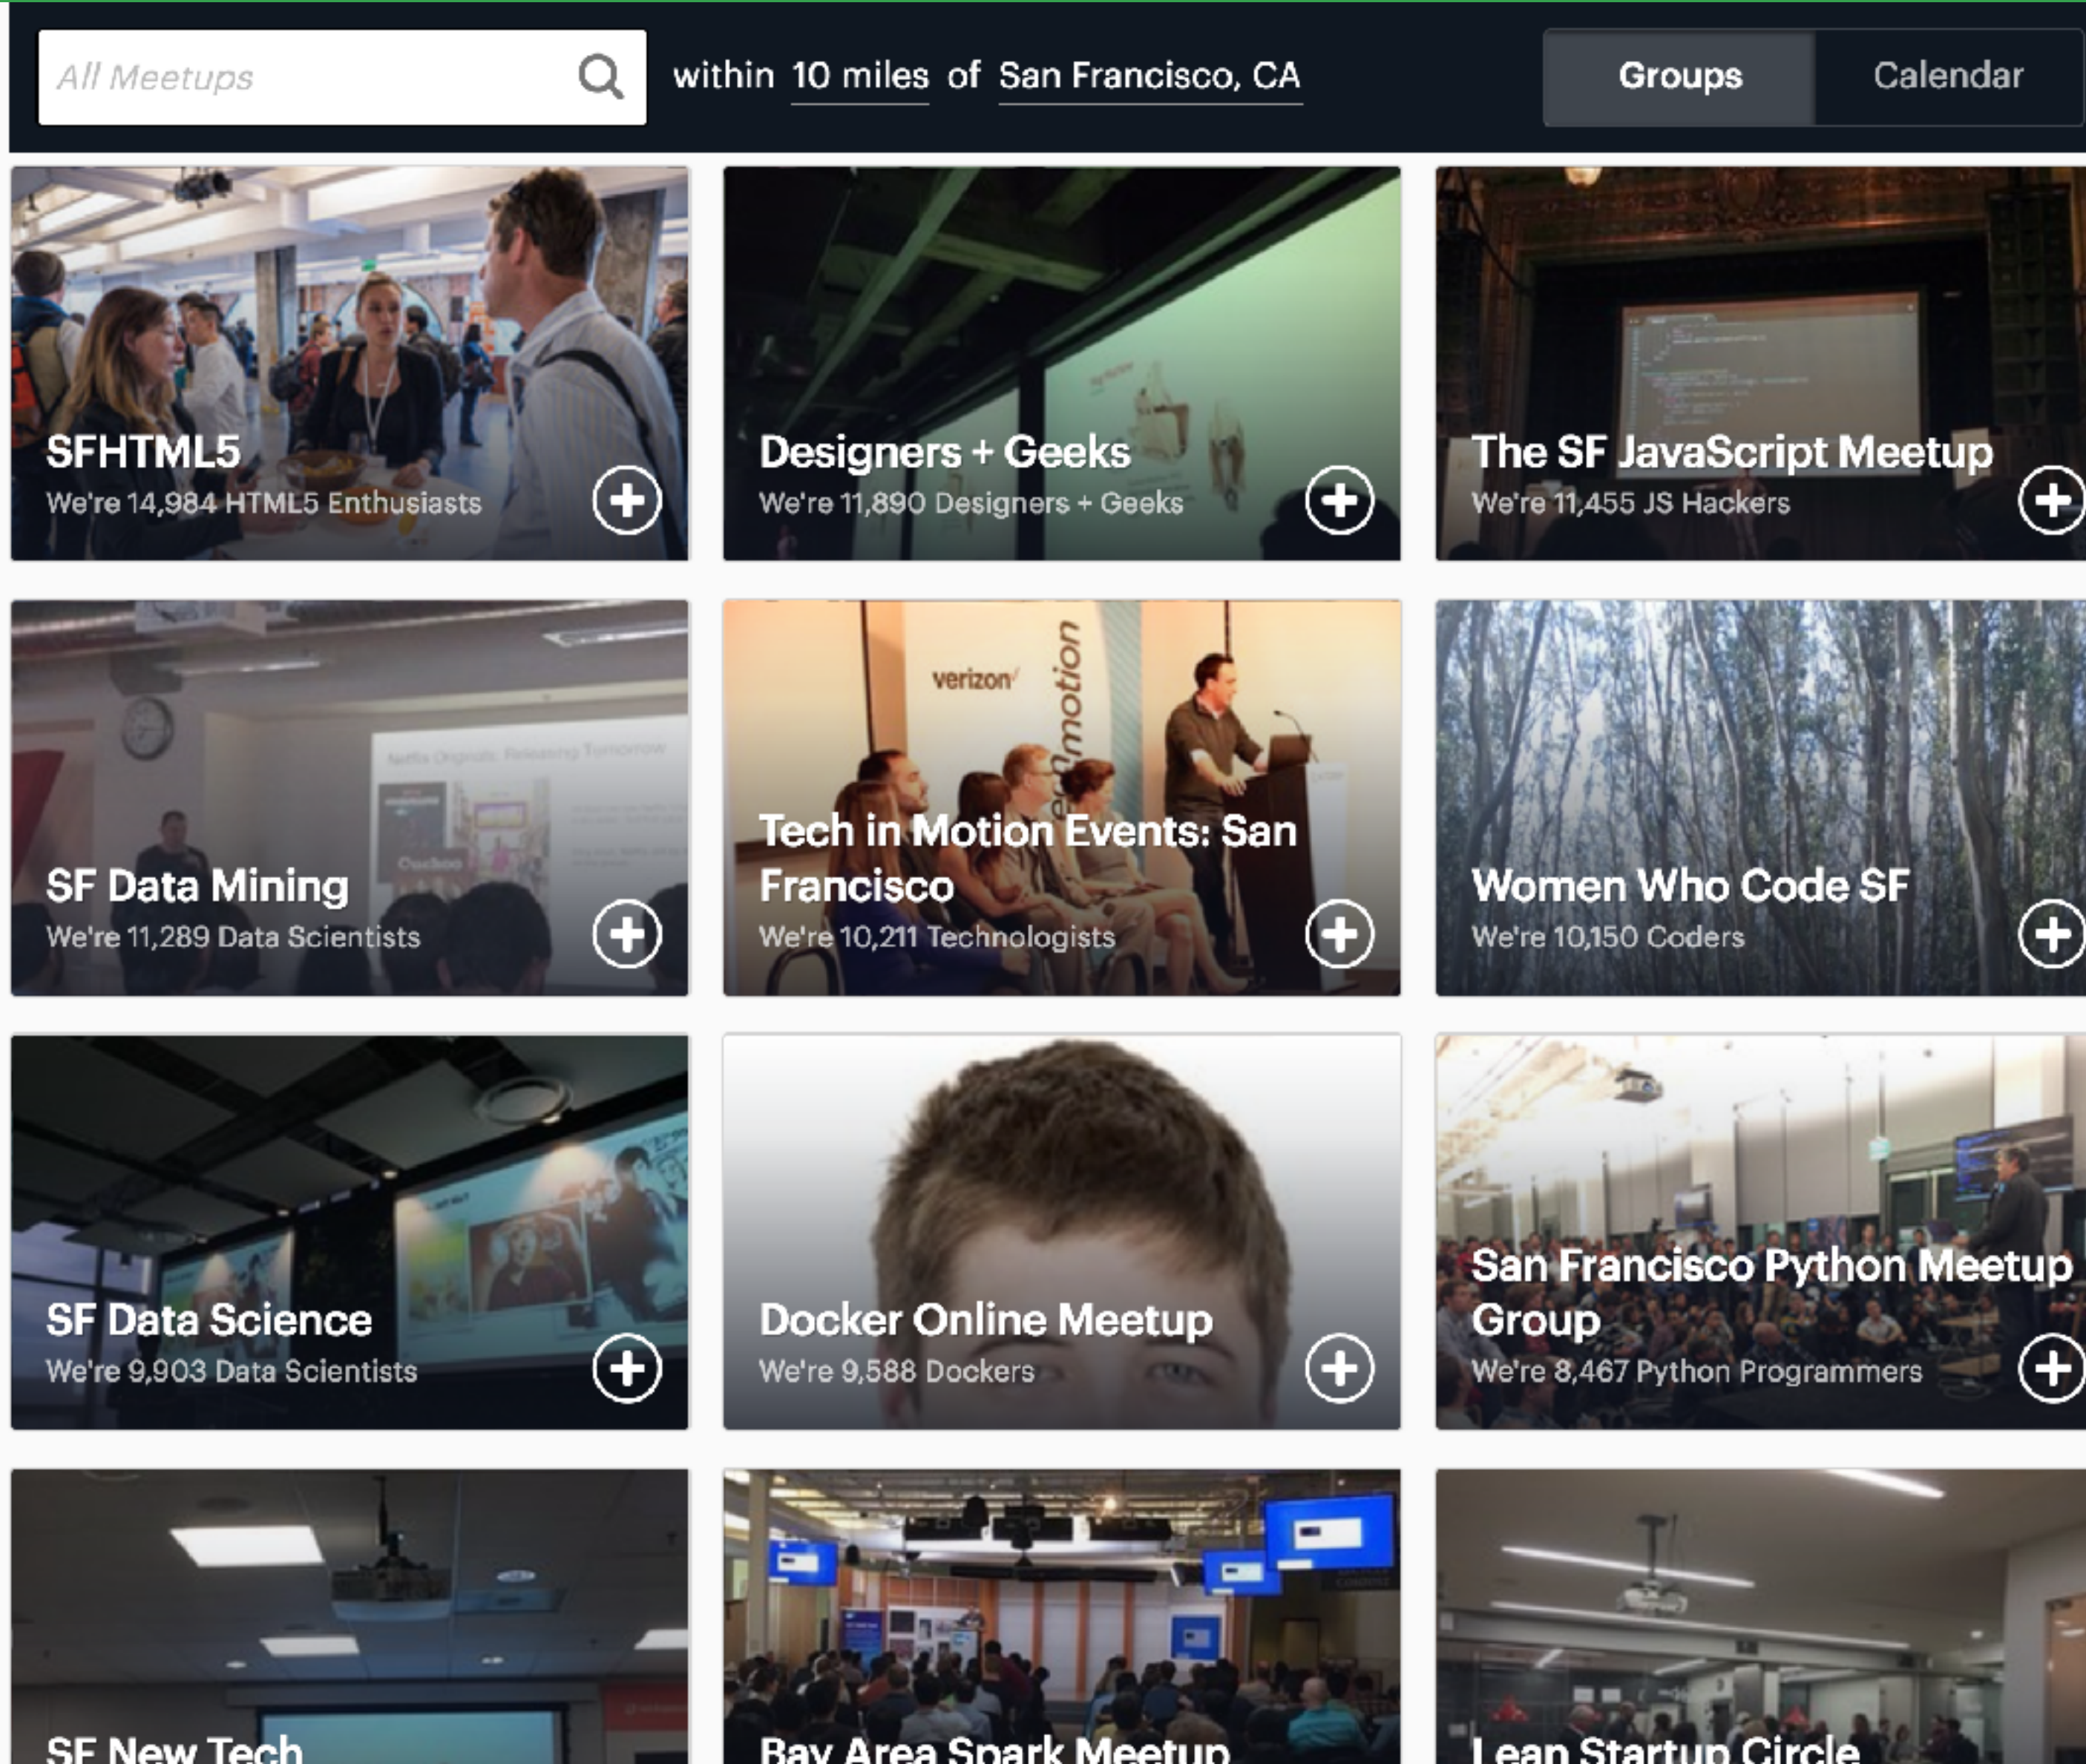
All Meetups

within 10 miles of San Francisco, CA

Groups

Calendar

SFHTML5
We're 14,984 HTML5 Enthusiasts

Designers + Geeks
We're 11,890 Designers + Geeks

The SF JavaScript Meetup
We're 11,455 JS Hackers

verizon

SF Data Mining
We're 11,289 Data Scientists

Tech in Motion Events: San Francisco
We're 10,211 Technologists

Women Who Code SF
We're 10,150 Coders

SF Data Science
We're 9,903 Data Scientists

Docker Online Meetup
We're 9,588 Dockers

San Francisco Python Meetup Group
We're 8,467 Python Programmers

SF New Tech

Bay Area Spark Meetup

Lean Startup Circle